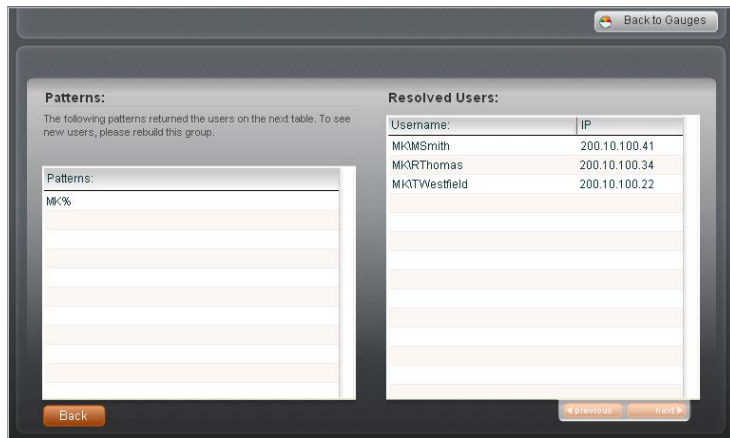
Back to Gauges

Patterns:

The following patterns returned the users on the next table. To see new users, please rebuild this group.

| Patterns: |
|---|
| MK% |

Resolved Users:

| Username: | IP |
|---|---|
| MK\MSmith | 200.10.100.41 |
| MK\RThomas | 200.10.100.34 |
| MK\TWestfield | 200.10.100.22 |

Back

previous next